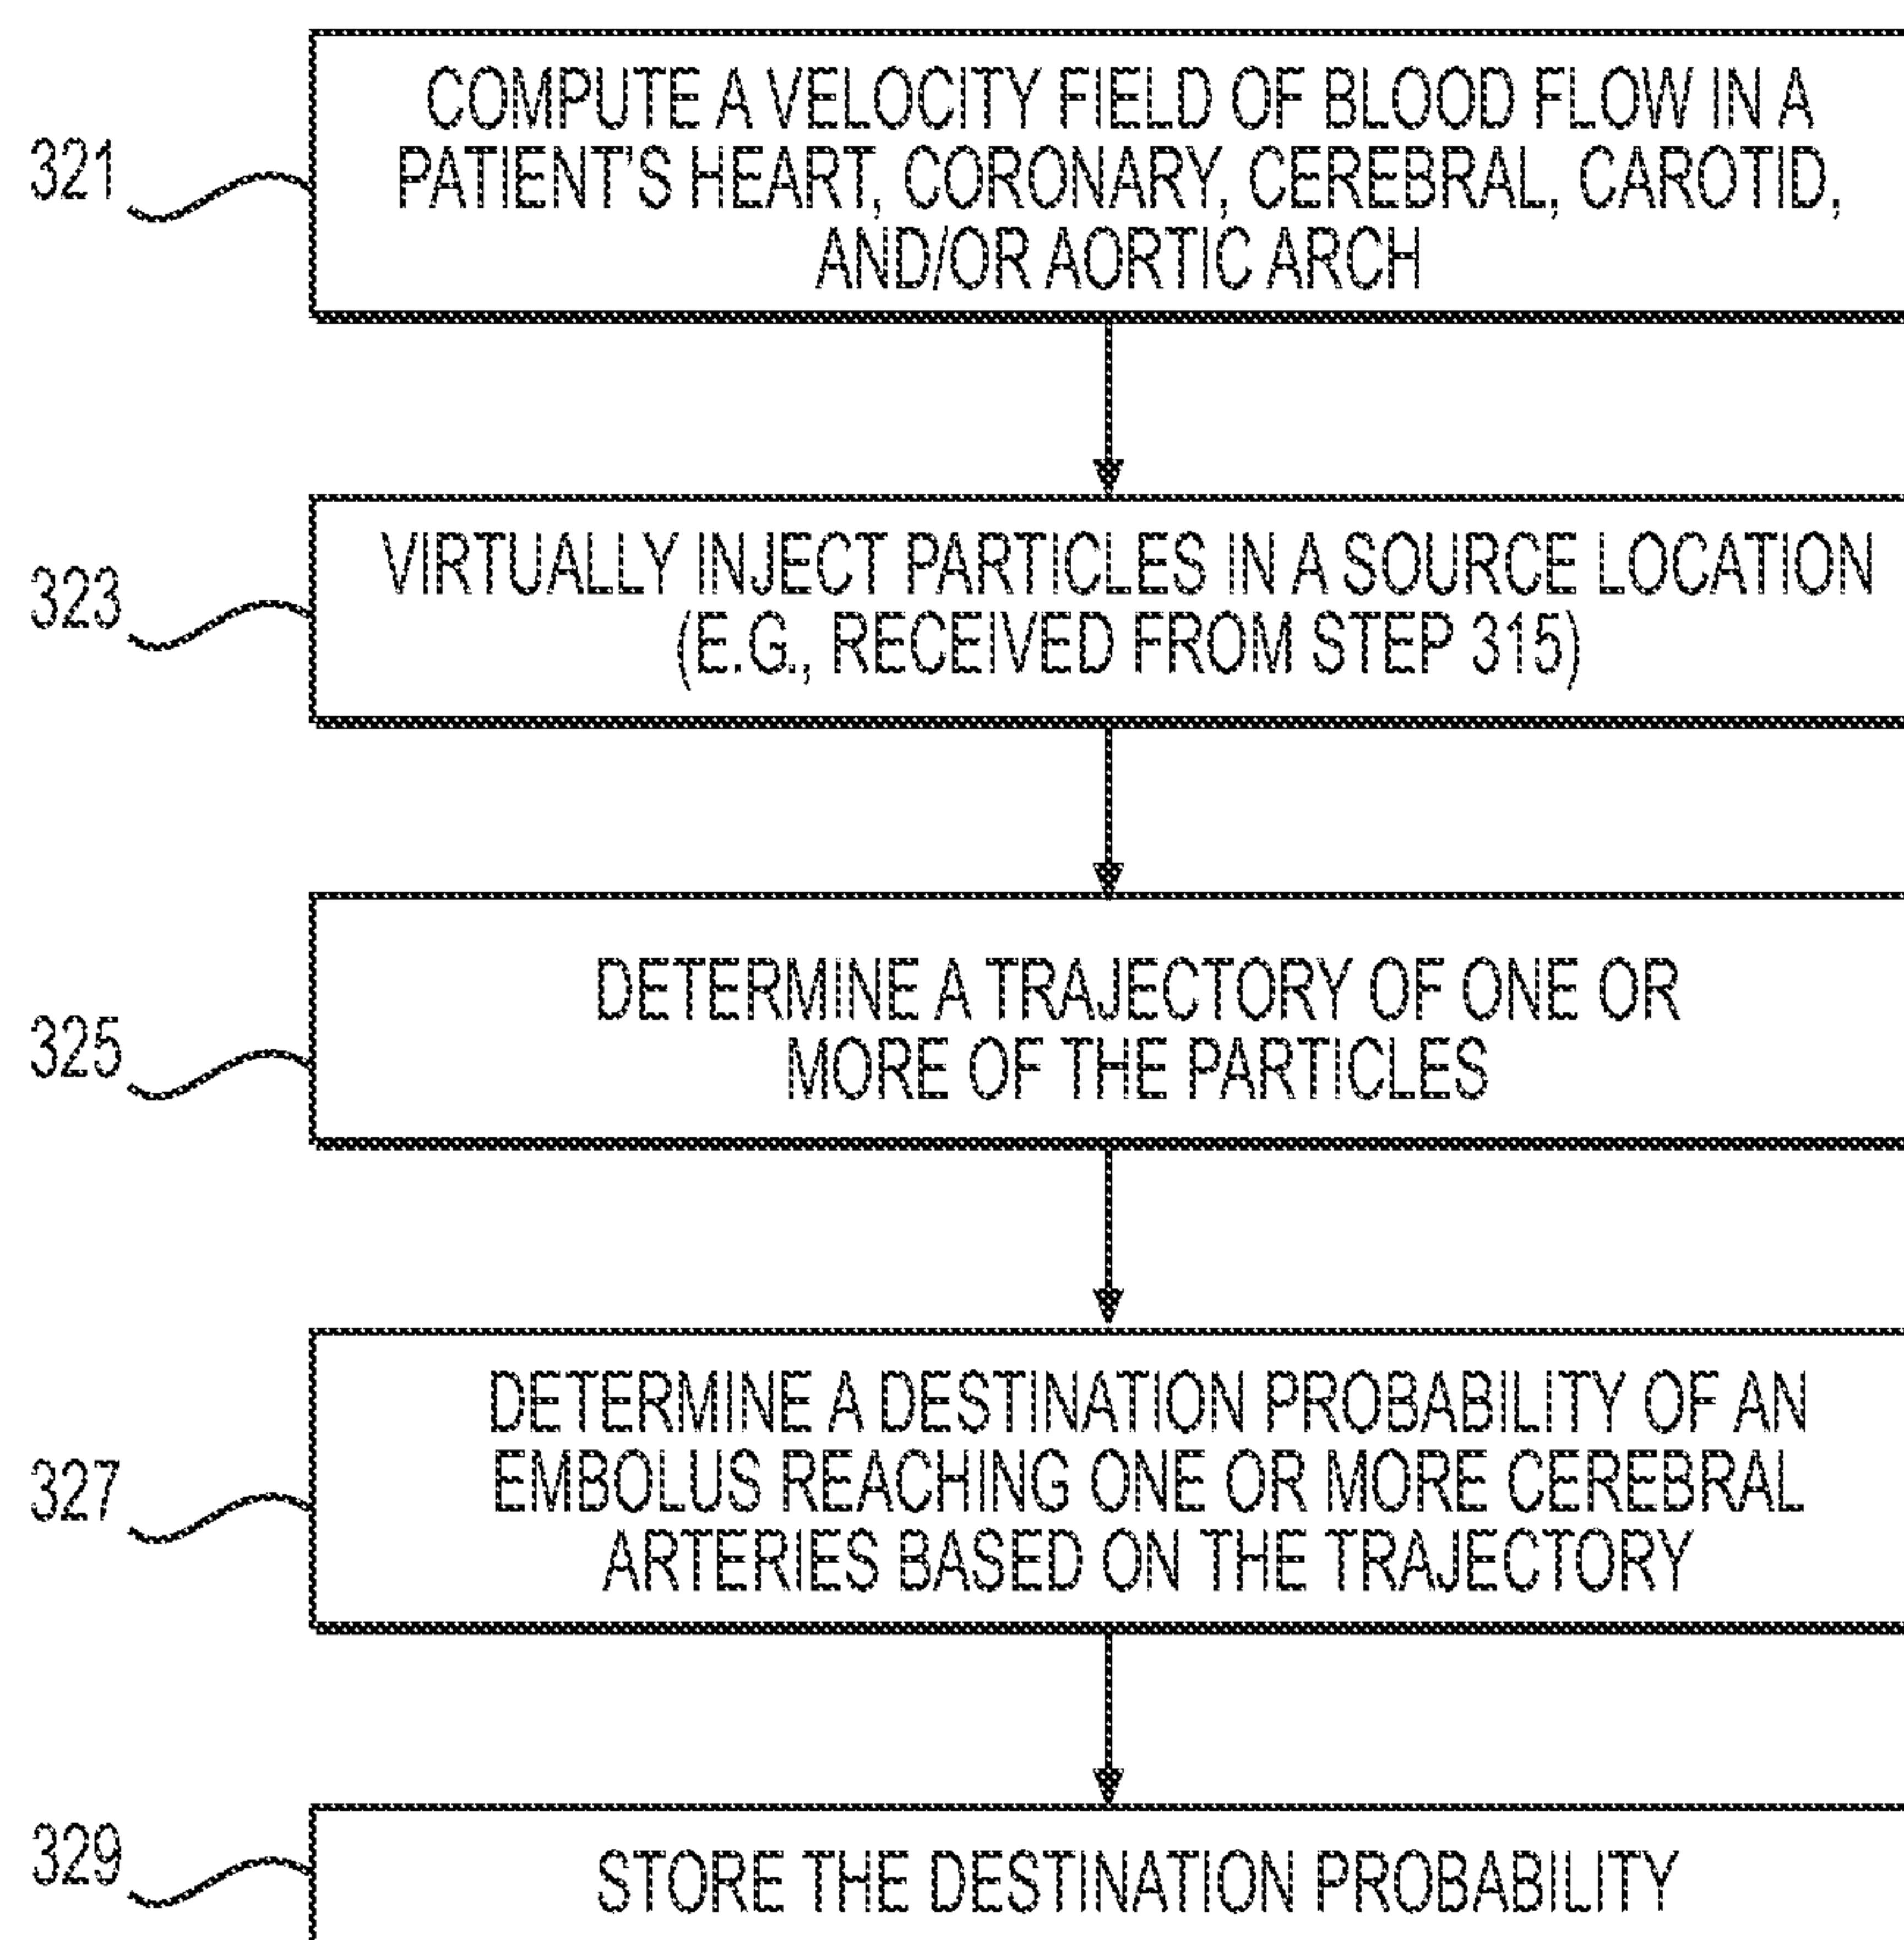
321

COMPUTE A VELOCITY FIELD OF BLOOD FLOW IN A PATIENT'S HEART, CORONARY, CEREBRAL, CAROTID, AND/OR AORTIC ARCH

323

VIRTUALLY INJECT PARTICLES IN A SOURCE LOCATION (E.G., RECEIVED FROM STEP 315)

325

DETERMINE A TRAJECTORY OF ONE OR MORE OF THE PARTICLES

327

DETERMINE A DESTINATION PROBABILITY OF AN EMBOLUS REACHING ONE OR MORE CEREBRAL ARTERIES BASED ON THE TRAJECTORY

329

STORE THE DESTINATION PROBABILITY